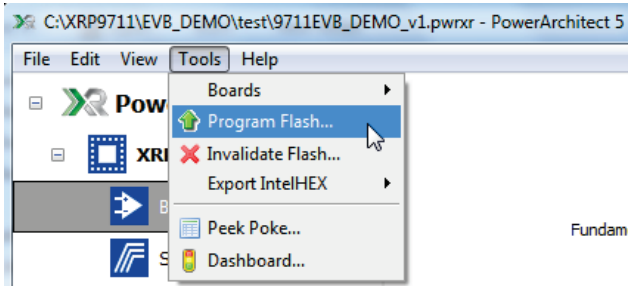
C:\XRP9711\EVB_DEMO\test\9711EVB_DEMO_v1.pwrxr - PowerArchitect 5

File Edit View Tools Help

Pow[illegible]

XRI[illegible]

B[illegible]

S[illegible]

Boards

Program Flash...

Invalidate Flash...

Export IntelHEX

Peek Poke...

Dashboard...

Fundam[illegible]